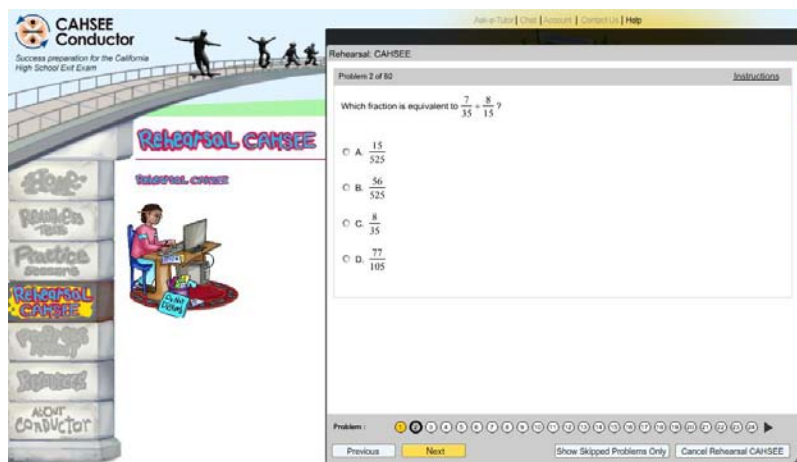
CAHSEE Conductor
Success preparation for the California High School Exit Exam

Ask-a-Tutor | Chat | Account | Contact Us | Help

Rehearsal CAHSEE

Rehearsal CAHSEE

Home
Readiness Tests
Practice Sessions
Rehearsal CAHSEE
Progress Report
Resources
About Conductor

Rehearsal: CAHSEE

Problem 2 of 80

Instructions

Which fraction is equivalent to $\frac{7}{35} \div \frac{8}{15}$?

A. $\frac{15}{525}$

B. $\frac{56}{525}$

C. $\frac{8}{35}$

D. $\frac{77}{105}$

Problem: 1 2 3 4 5 6 7 8 9 10 11 12 13 14 15 16 17 18 19 20 21 22 23 24

Previous | Next | Show Skipped Problems Only | Cancel Rehearsal CAHSEE